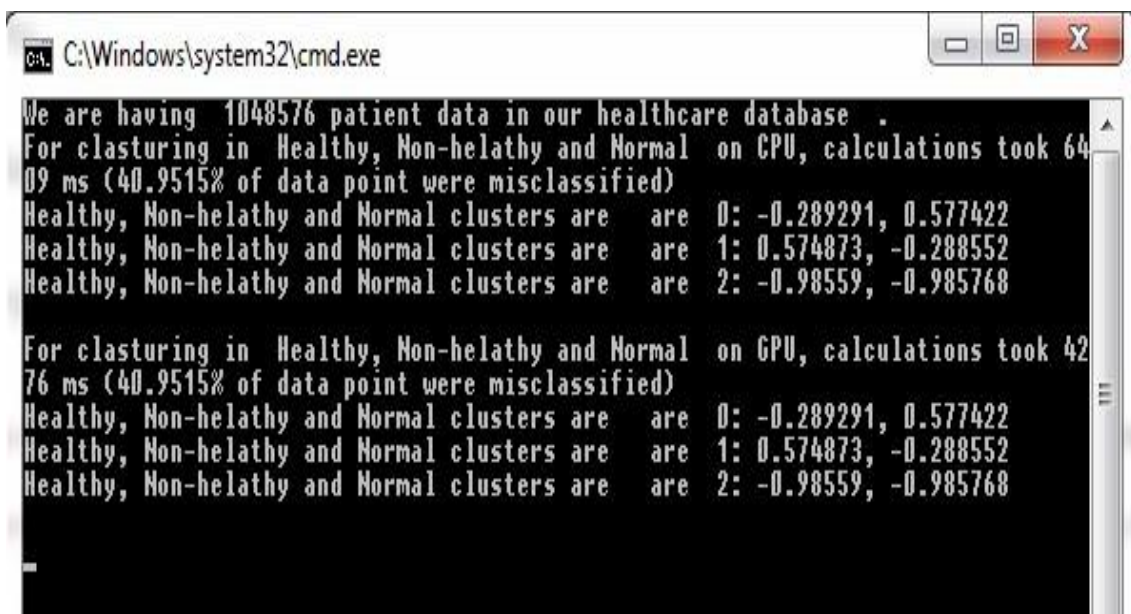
C:\Windows\system32\cmd.exe

We are having 1048576 patient data in our healthcare database .
For clasturing in Healthy, Non-helathy and Normal on CPU, calculations took 6409 ms (40.9515% of data point were misclassified)
Healthy, Non-helathy and Normal clusters are are 0: -0.289291, 0.577422
Healthy, Non-helathy and Normal clusters are are 1: 0.574873, -0.288552
Healthy, Non-helathy and Normal clusters are are 2: -0.98559, -0.985768

For clasturing in Healthy, Non-helathy and Normal on GPU, calculations took 4276 ms (40.9515% of data point were misclassified)
Healthy, Non-helathy and Normal clusters are are 0: -0.289291, 0.577422
Healthy, Non-helathy and Normal clusters are are 1: 0.574873, -0.288552
Healthy, Non-helathy and Normal clusters are are 2: -0.98559, -0.985768